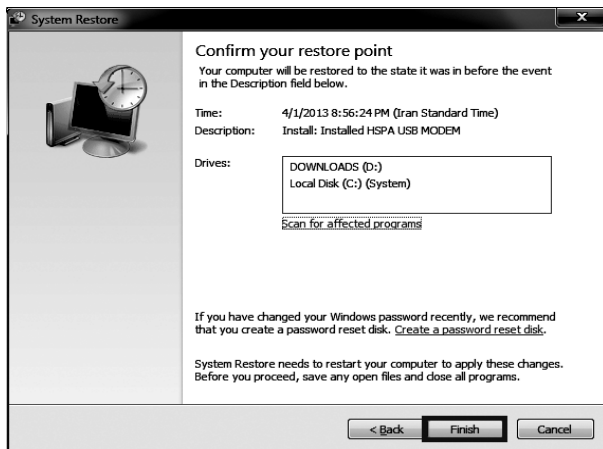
System Restore

Confirm your restore point

Your computer will be restored to the state it was in before the event in the Description field below.

Time: 4/1/2013 8:56:24 PM (Iran Standard Time)
Description: Install: Installed HSPA USB MODEM

Drives:
DOWNLOADS (D:)
Local Disk (C:) (System)

Scan for affected programs

If you have changed your Windows password recently, we recommend that you create a password reset disk. Create a password reset disk.

System Restore needs to restart your computer to apply these changes. Before you proceed, save any open files and close all programs.

< Back Finish Cancel